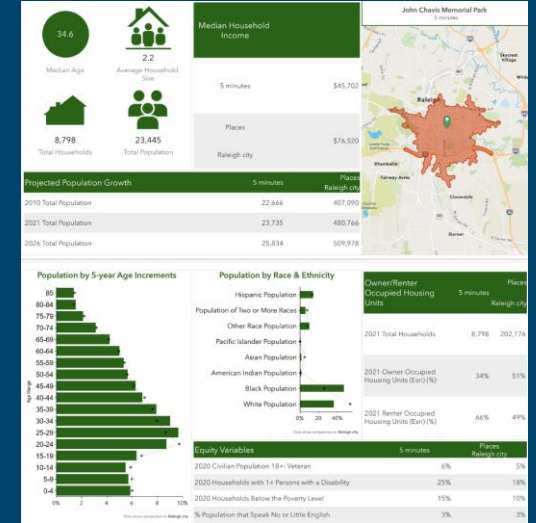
34.6
Median Age

2.2
Average Household Size

8,798
Total Households

23,445
Total Population

Median Household Income

| | |
|---|---|
| 5 minutes | $45,702 |
| Places | |
| Raleigh city | $76,520 |

John Chavis Memorial Park
5 minutes

Raleigh

Projected Population Growth

| | 5 minutes | Places Raleigh city |
|---|---|---|
| 2010 Total Population | 22,666 | 407,090 |
| 2021 Total Population | 23,735 | 480,766 |
| 2026 Total Population | 25,834 | 509,978 |

Population by 5-year Age Increments

85
80-84
75-79
70-74
65-69
60-64
55-59
50-54
45-49
40-44
35-39
30-34
25-29
20-24
15-19
10-14
5-9
0-4
Age Range
0% 2 4 6 8 10%

Population by Race & Ethnicity

Hispanic Population
Population of Two or More Races
Other Race Population
Pacific Islander Population
Asian Population
American Indian Population
Black Population
White Population
0% 20 40%

Owner/Renter Occupied Housing Units

| | 5 minutes | Places Raleigh city |
|---|---|---|
| 2021 Total Households | 8,798 | 202,176 |
| 2021 Owner Occupied Housing Units (Esri) (%) | 34% | 51% |
| 2021 Renter Occupied Housing Units (Esri) (%) | 66% | 49% |

| Equity Variables | 5 minutes | Places Raleigh city |
|---|---|---|
| 2020 Civilian Population 18+: Veteran | 6% | 5% |
| 2020 Households with 1+ Persons with a Disability | 25% | 18% |
| 2020 Households Below the Poverty Level | 15% | 10% |
| % Population that Speak No or Little English | 3% | 3% |